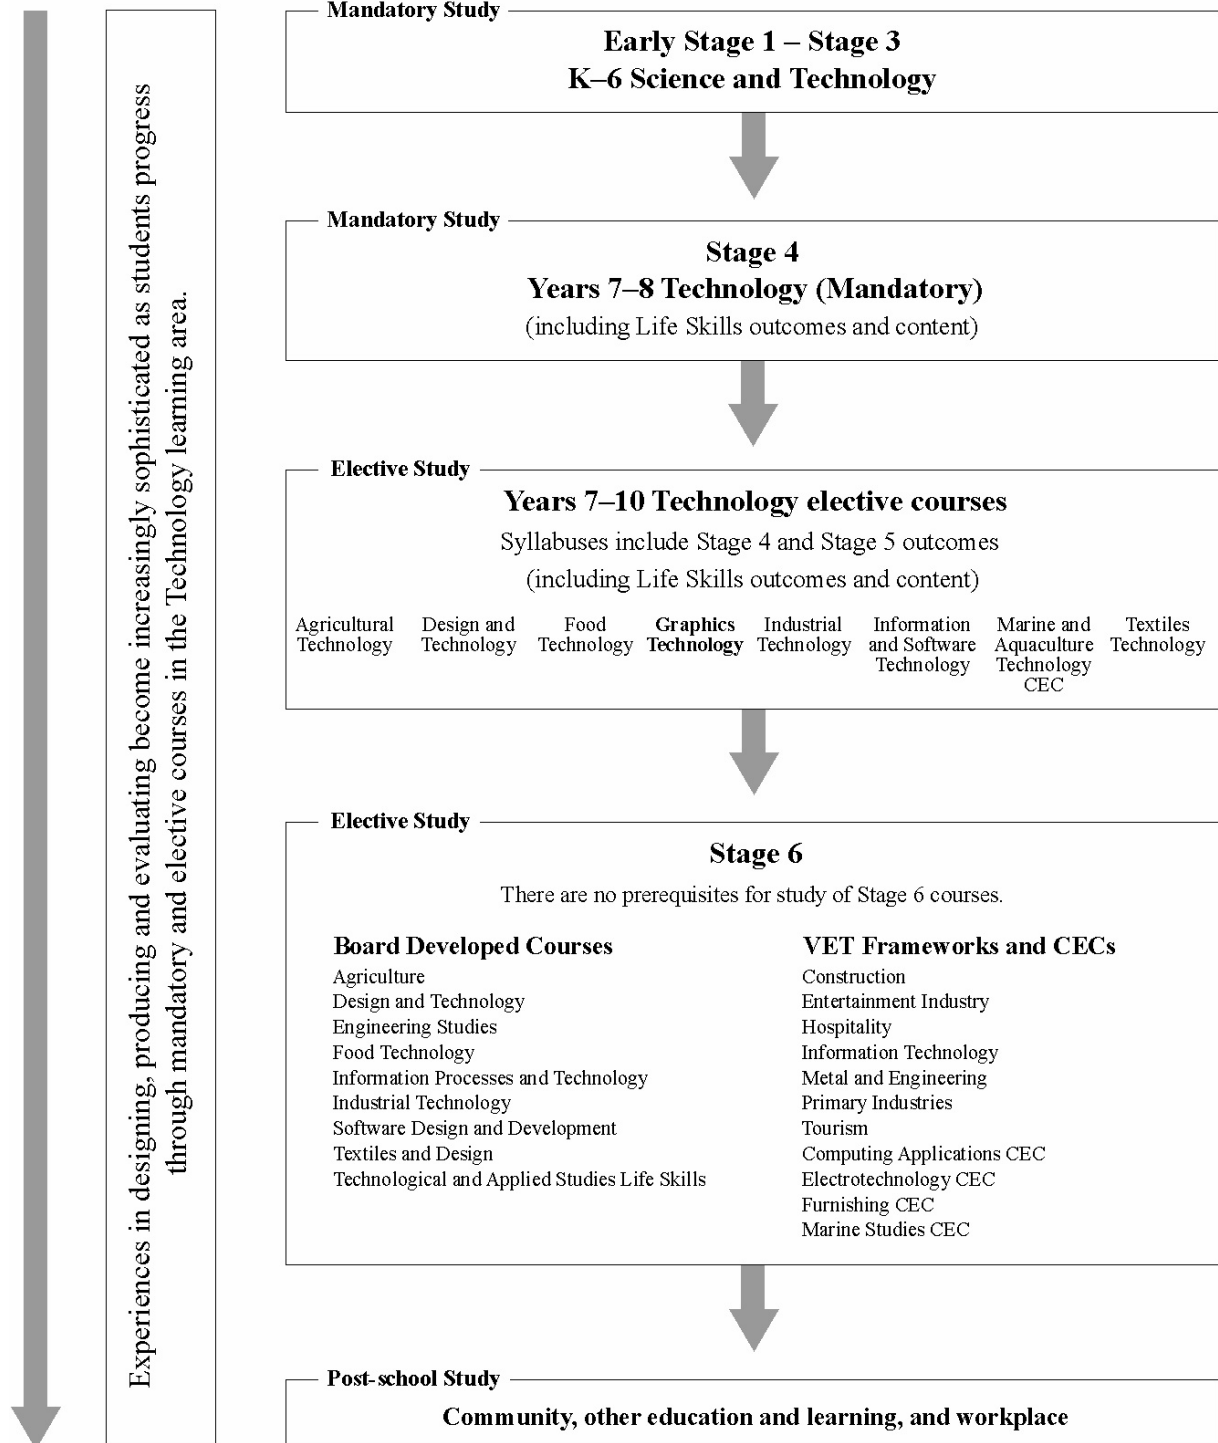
Experiences in designing, producing and evaluating become increasingly sophisticated as students progress through mandatory and elective courses in the Technology learning area.

Mandatory Study

Early Stage 1 – Stage 3
K–6 Science and Technology

Mandatory Study

Stage 4
Years 7–8 Technology (Mandatory)
(including Life Skills outcomes and content)

Elective Study

Years 7–10 Technology elective courses
Syllabuses include Stage 4 and Stage 5 outcomes
(including Life Skills outcomes and content)

Agricultural Technology
Design and Technology
Food Technology
Graphics Technology
Industrial Technology
Information and Software Technology
Marine and Aquaculture Technology CEC
Textiles Technology

Elective Study

Stage 6
There are no prerequisites for study of Stage 6 courses.

Board Developed Courses
Agriculture
Design and Technology
Engineering Studies
Food Technology
Information Processes and Technology
Industrial Technology
Software Design and Development
Textiles and Design
Technological and Applied Studies Life Skills

VET Frameworks and CECs
Construction
Entertainment Industry
Hospitality
Information Technology
Metal and Engineering
Primary Industries
Tourism
Computing Applications CEC
Electrotechnology CEC
Furnishing CEC
Marine Studies CEC

Post-school Study

Community, other education and learning, and workplace